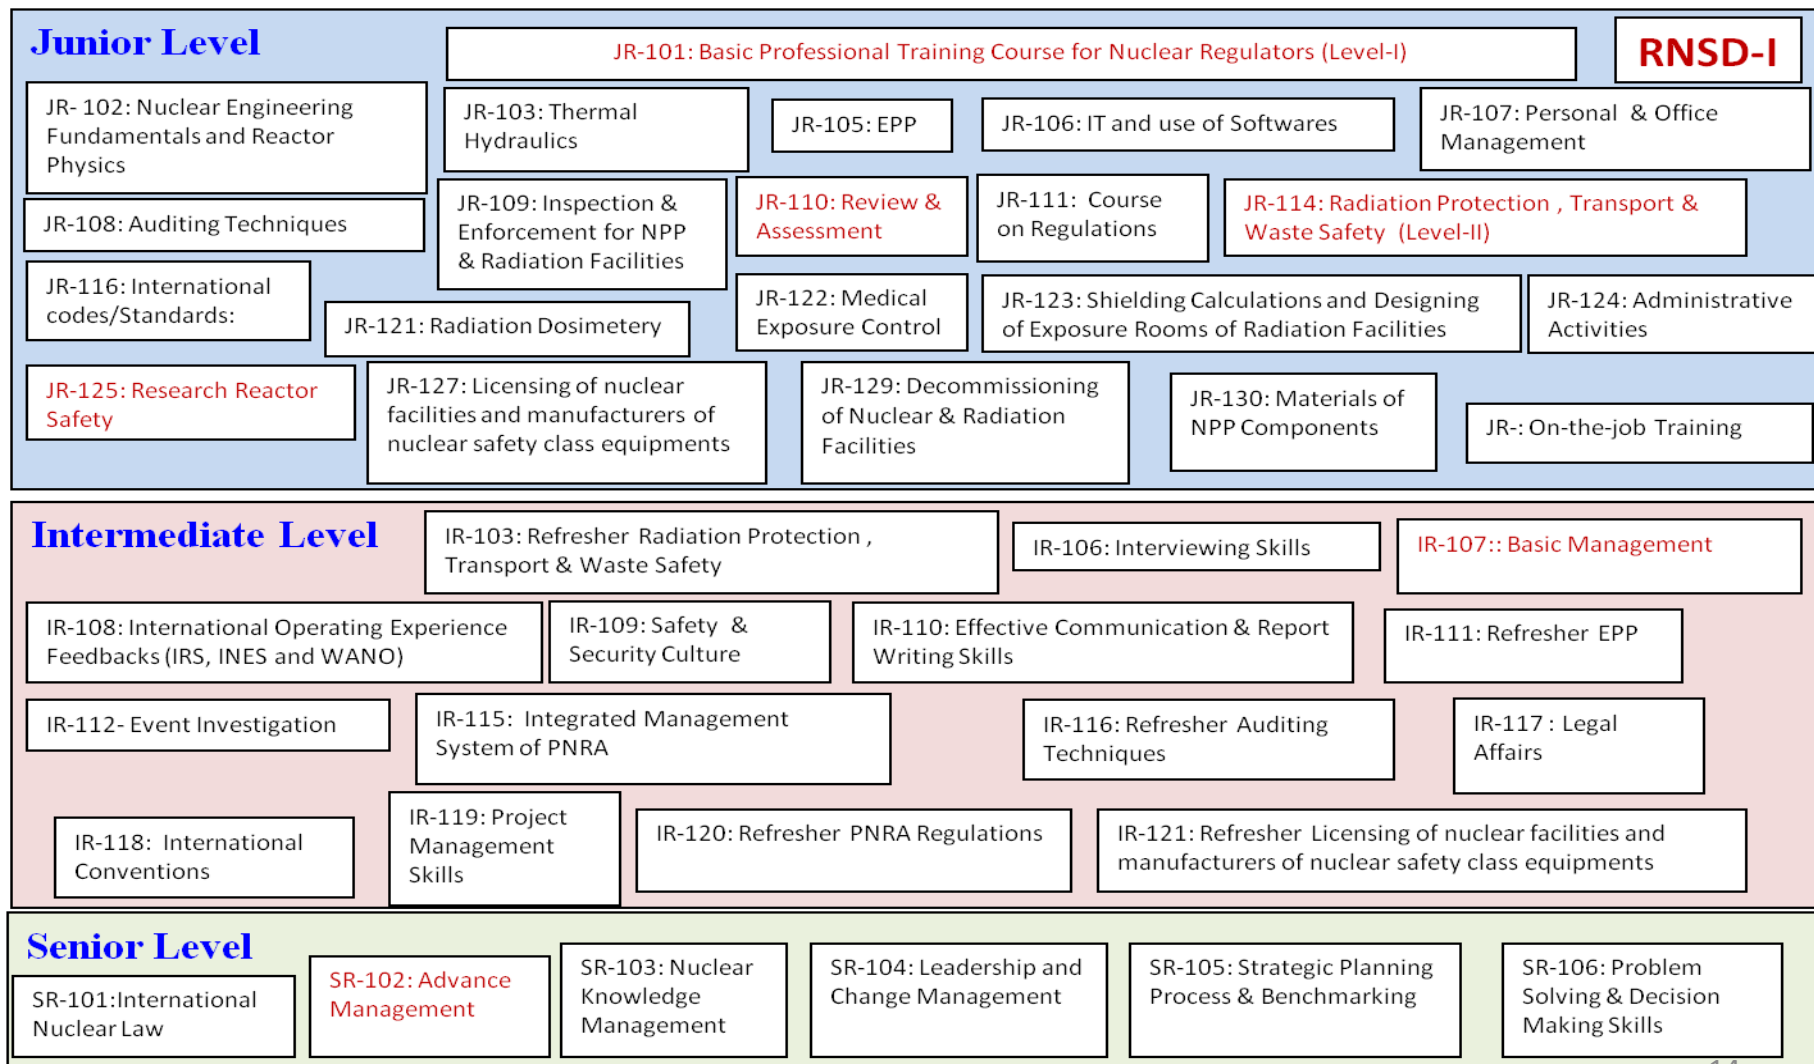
Junior Level

JR-101: Basic Professional Training Course for Nuclear Regulators (Level-I)

RNSD-I

JR- 102: Nuclear Engineering Fundamentals and Reactor Physics

JR-103: Thermal Hydraulics

JR-105: EPP

JR-106: IT and use of Softwares

JR-107: Personal & Office Management

JR-108: Auditing Techniques

JR-109: Inspection & Enforcement for NPP & Radiation Facilities

JR-110: Review & Assessment

JR-111: Course on Regulations

JR-114: Radiation Protection , Transport & Waste Safety (Level-II)

JR-116: International codes/Standards:

JR-121: Radiation Dosimetery

JR-122: Medical Exposure Control

JR-123: Shielding Calculations and Designing of Exposure Rooms of Radiation Facilities

JR-124: Administrative Activities

JR-125: Research Reactor Safety

JR-127: Licensing of nuclear facilities and manufacturers of nuclear safety class equipments

JR-129: Decommissioning of Nuclear & Radiation Facilities

JR-130: Materials of NPP Components

JR-: On-the-job Training

Intermediate Level

IR-103: Refresher Radiation Protection , Transport & Waste Safety

IR-106: Interviewing Skills

IR-107:: Basic Management

IR-108: International Operating Experience Feedbacks (IRS, INES and WANO)

IR-109: Safety & Security Culture

IR-110: Effective Communication & Report Writing Skills

IR-111: Refresher EPP

IR-112- Event Investigation

IR-115: Integrated Management System of PNRA

IR-116: Refresher Auditing Techniques

IR-117 : Legal Affairs

IR-118: International Conventions

IR-119: Project Management Skills

IR-120: Refresher PNRA Regulations

IR-121: Refresher Licensing of nuclear facilities and manufacturers of nuclear safety class equipments

Senior Level

SR-101:International Nuclear Law

SR-102: Advance Management

SR-103: Nuclear Knowledge Management

SR-104: Leadership and Change Management

SR-105: Strategic Planning Process & Benchmarking

SR-106: Problem Solving & Decision Making Skills